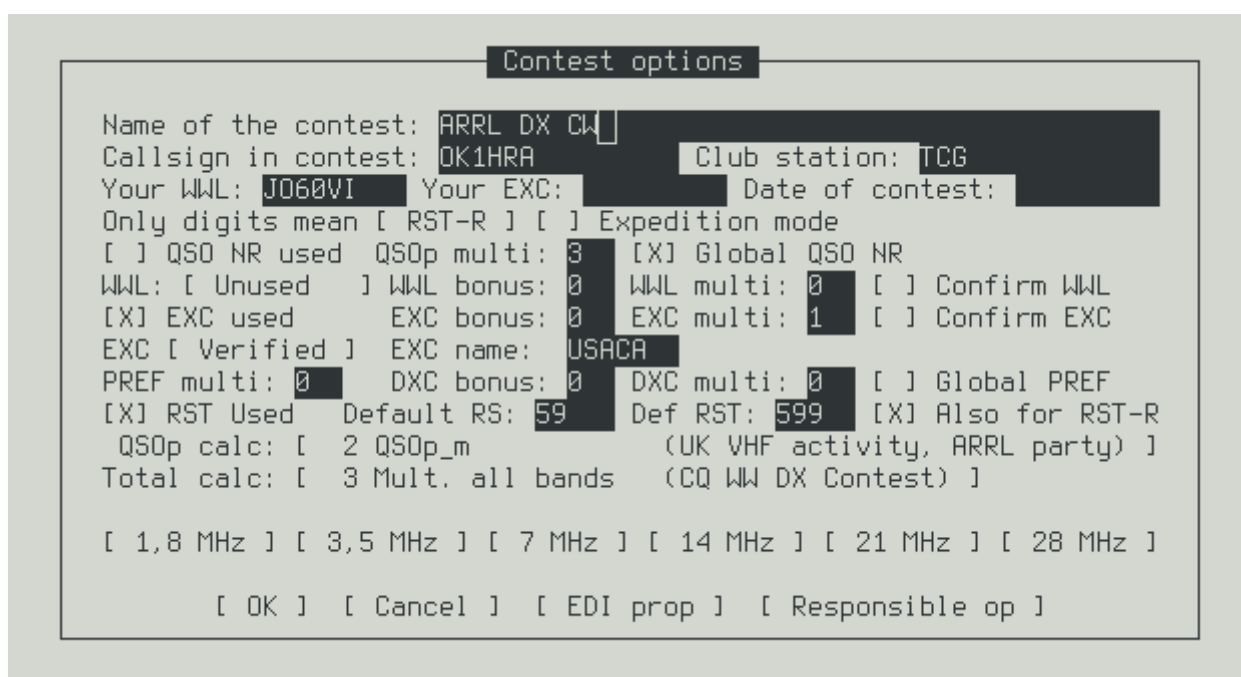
Contest options

Name of the contest: ARRL DX CW
Callsign in contest: OK1HRA Club station: TCG
Your WWL: JO60VI Your EXC: Date of contest:
Only digits mean [ RST-R ] [ ] Expedition mode
[ ] QSO NR used QSOp multi: 3 [X] Global QSO NR
WWL: [ Unused ] WWL bonus: 0 WWL multi: 0 [ ] Confirm WWL
[X] EXC used EXC bonus: 0 EXC multi: 1 [ ] Confirm EXC
EXC [ Verified ] EXC name: USACA
PREF multi: 0 DXC bonus: 0 DXC multi: 0 [ ] Global PREF
[X] RST Used Default RS: 59 Def RST: 599 [X] Also for RST-R
QSOp calc: [ 2 QSOp_m (UK VHF activity, ARRL party) ]
Total calc: [ 3 Mult. all bands (CQ WW DX Contest) ]

[ 1,8 MHz ] [ 3,5 MHz ] [ 7 MHz ] [ 14 MHz ] [ 21 MHz ] [ 28 MHz ]

[ OK ] [ Cancel ] [ EDI prop ] [ Responsible op ]